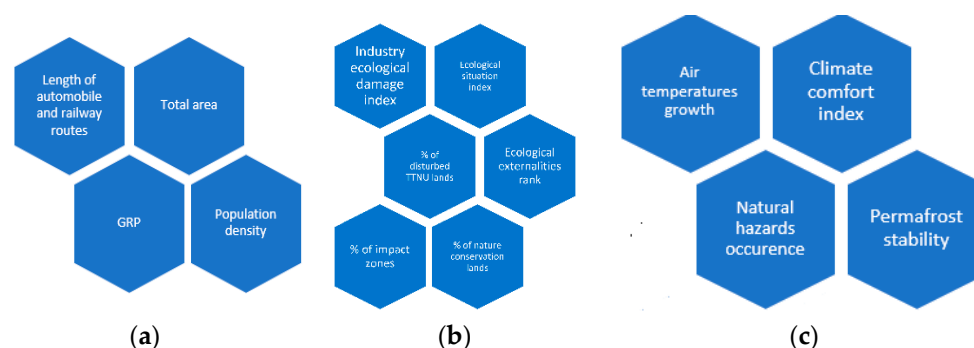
Length of automobile and railway routes

Total area

GRP

Population density

(a)

Industry ecological damage index

Ecological situation index

% of disturbed TTNU lands

Ecological externalities rank

% of impact zones

% of nature conservation lands

(b)

Air temperatures growth

Climate comfort index

Natural hazards occurence

Permafrost stability

(c)